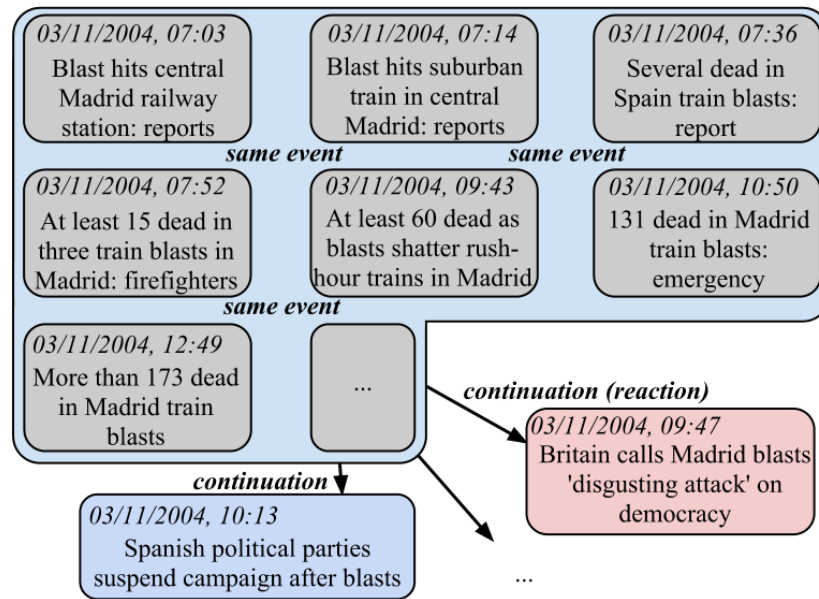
03/11/2004, 07:03
Blast hits central Madrid railway station: reports

03/11/2004, 07:14
Blast hits suburban train in central Madrid: reports

03/11/2004, 07:36
Several dead in Spain train blasts: report

same event

same event

03/11/2004, 07:52
At least 15 dead in three train blasts in Madrid: firefighters

03/11/2004, 09:43
At least 60 dead as blasts shatter rush-hour trains in Madrid

03/11/2004, 10:50
131 dead in Madrid train blasts: emergency

same event

03/11/2004, 12:49
More than 173 dead in Madrid train blasts

...

continuation (reaction)

03/11/2004, 09:47
Britain calls Madrid blasts 'disgusting attack' on democracy

continuation

03/11/2004, 10:13
Spanish political parties suspend campaign after blasts

...